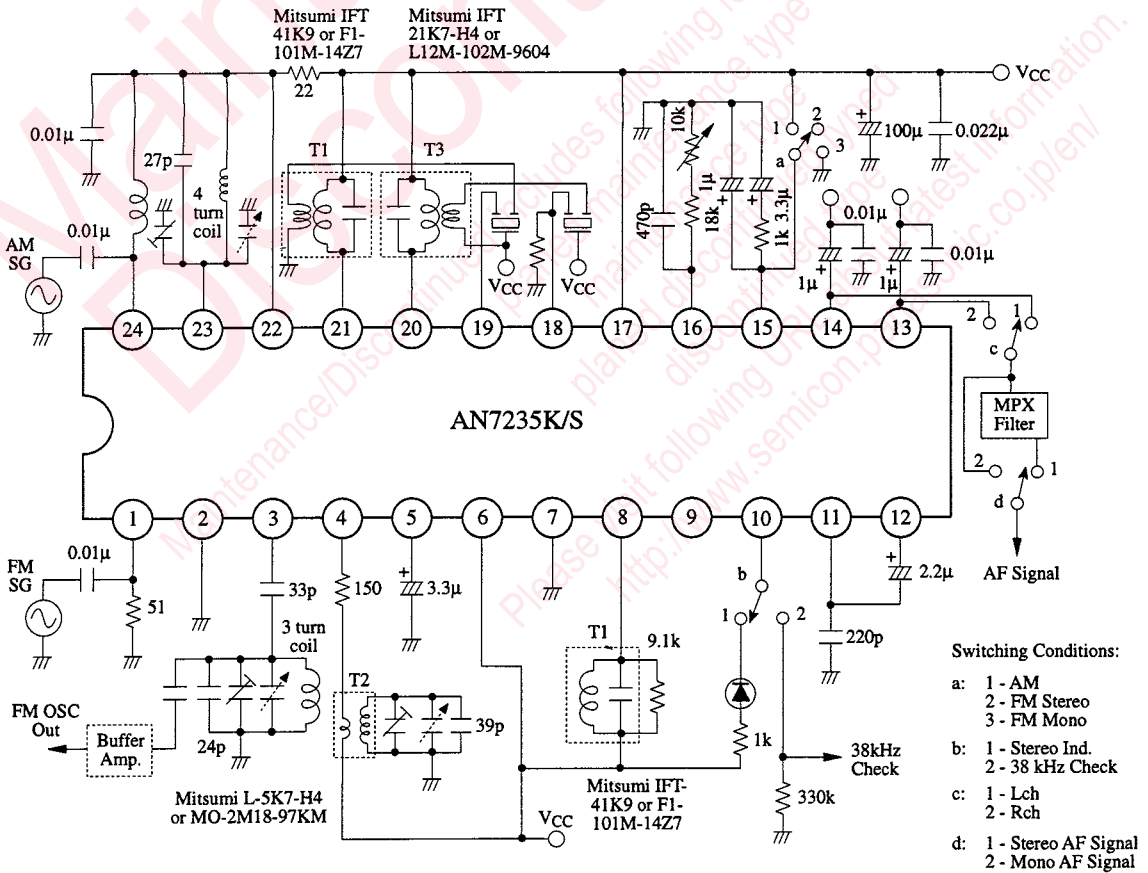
Mitsumi IFT 41K9 or F1-101M-14Z7

Mitsumi IFT 21K7-H4 or L12M-102M-9604

22

$V_{CC}$

0.01μ

27p

4 turn coil

T1

T3

10k

1μ

18k

1k

3.3μ

470p

1
2
3
a

100μ

0.022μ

0.01μ

0.01μ

1μ

1μ

AM SG

0.01μ

$V_{CC}$

$V_{CC}$

24 23 22 21 20 19 18 17 16 15 14 13

2 1
c

MPX Filter

2 1
d

AF Signal

AN7235K/S

1 2 3 4 5 6 7 8 9 10 11 12

FM SG

0.01μ

51

33p

150

3.3μ

2.2μ

b
1 2

3 turn coil

T1

9.1k

220p

T2

39p

24p

FM OSC Out

Buffer Amp.

1k

38kHz Check

330k

Mitsumi L-5K7-H4 or MO-2M18-97KM

$V_{CC}$

Mitsumi IFT-41K9 or F1-101M-14Z7

Switching Conditions:

a: 1 - AM
2 - FM Stereo
3 - FM Mono

b: 1 - Stereo Ind.
2 - 38 kHz Check

c: 1 - Lch
2 - Rch

d: 1 - Stereo AF Signal
2 - Mono AF Signal

Maintenance/Discontinued
Maintenance/Discontinued includes following four Product lifecycle stage. planed maintenance type, maintenance type, planed discontinued typed, discontinued type
Please visit following URL about latest information.
http://www.semicon.panasonic.co.jp/en/